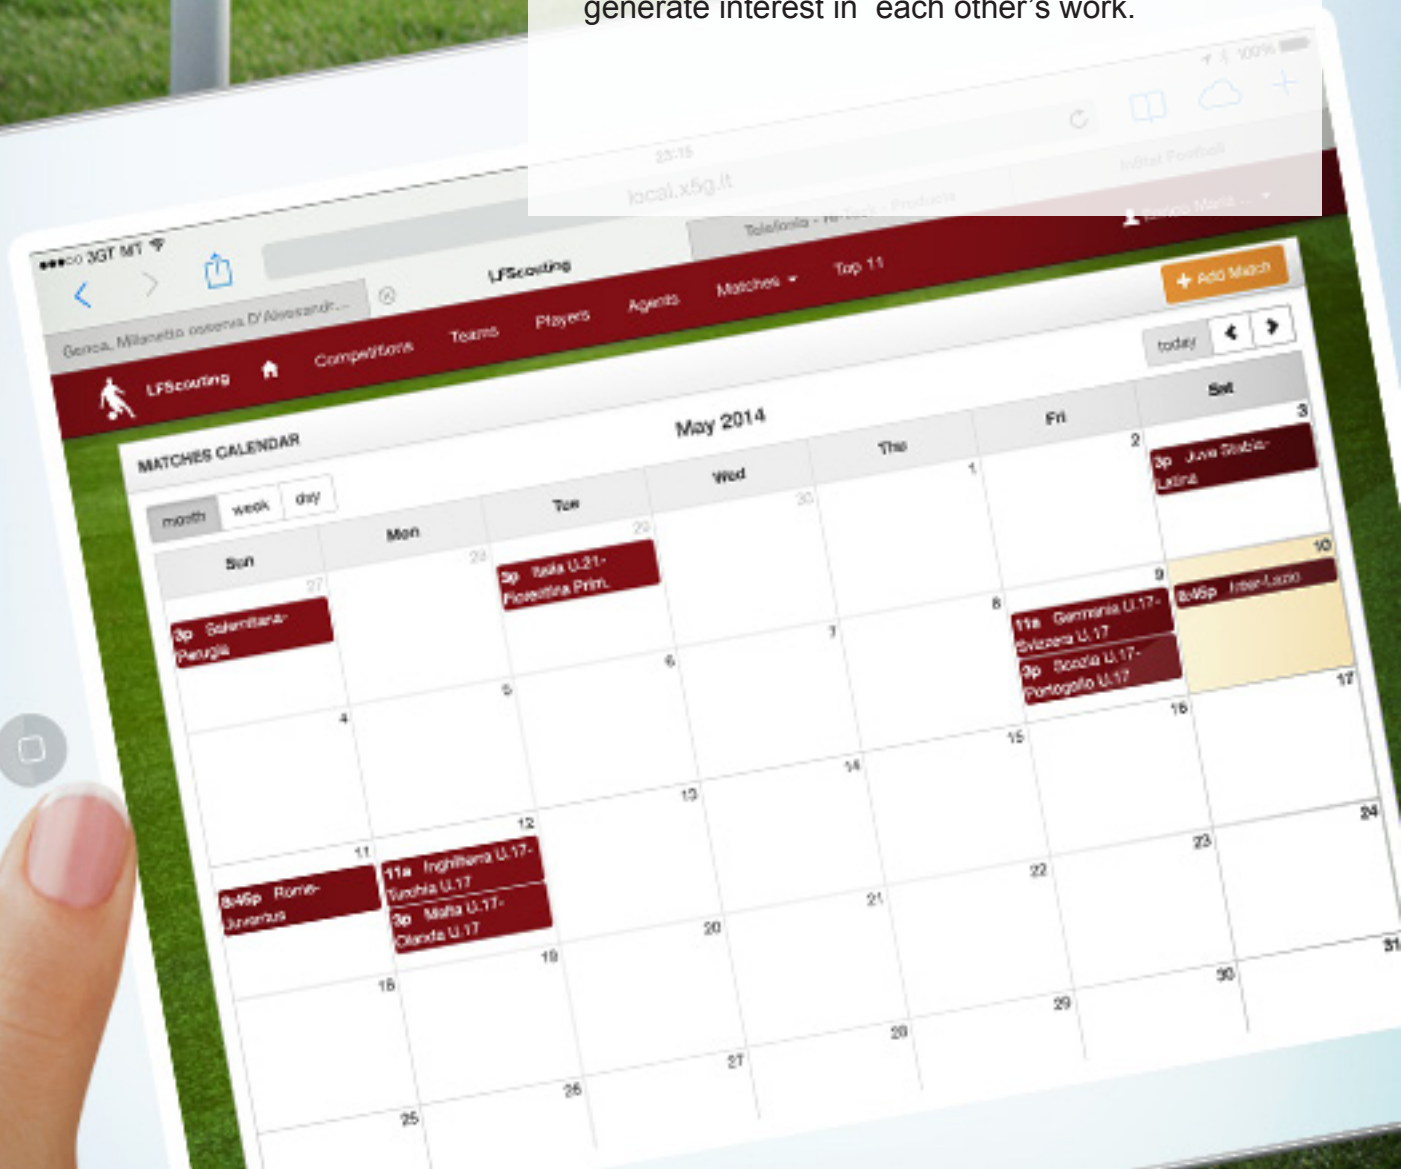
generate interest in each other's work.

23:15
local.x5g.it
Telefonia - Tablet - Products
InStat Football

•••○○ 3GT MT
LFScouting
Genoa, Milanetto osserva D'Alessandr...

LFScouting
Competitions
Teams
Players
Agents
Matches
Top 11
+ Add Match

MATCHES CALENDAR
May 2014
today
month
week
day

| Sun | Mon | Tue | Wed | Thu | Fri | Sat |
|---|---|---|---|---|---|---|
| 27 3p Salernitana-Perugia | 28 | 29 3p Italia U.21-Fiorentina Prim. | 30 | 1 | 2 | 3 3p Juve Stabia-Latina |
| 4 | 5 | 6 | 7 | 8 11a Germania U.17-Svizzera U.17 3p Scozia U.17-Portogallo U.17 | 9 | 10 8:45p Inter-Lazio |
| 11 8:45p Roma-Juventus | 12 11a Inghilterra U.17-Turchia U.17 3p Malta U.17-Olanda U.17 | 13 | 14 | 15 | 16 | 17 |
| 18 | 19 | 20 | 21 | 22 | 23 | 24 |
| 25 | 26 | 27 | 28 | 29 | 30 | 31 |